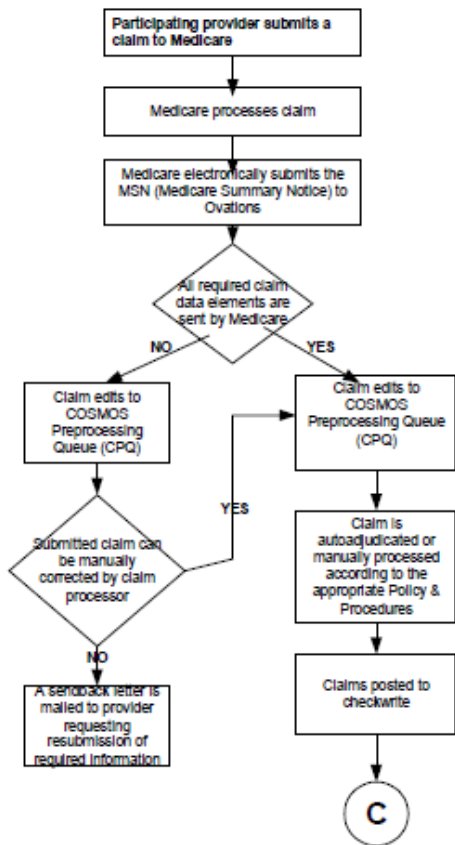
Participating provider submits a claim to Medicare

Medicare processes claim

Medicare electronically submits the MSN (Medicare Summary Notice) to Ovations

All required claim data elements are sent by Medicare

NO

YES

Claim edits to COSMOS Preprocessing Queue (CPQ)

Submitted claim can be manually corrected by claim processor

YES

NO

A sendback letter is mailed to provider requesting resubmission of required information

Claim edits to COSMOS Preprocessing Queue (CPQ)

Claim is autoadjudicated or manually processed according to the appropriate Policy & Procedures

Claims posted to checkwrite

C